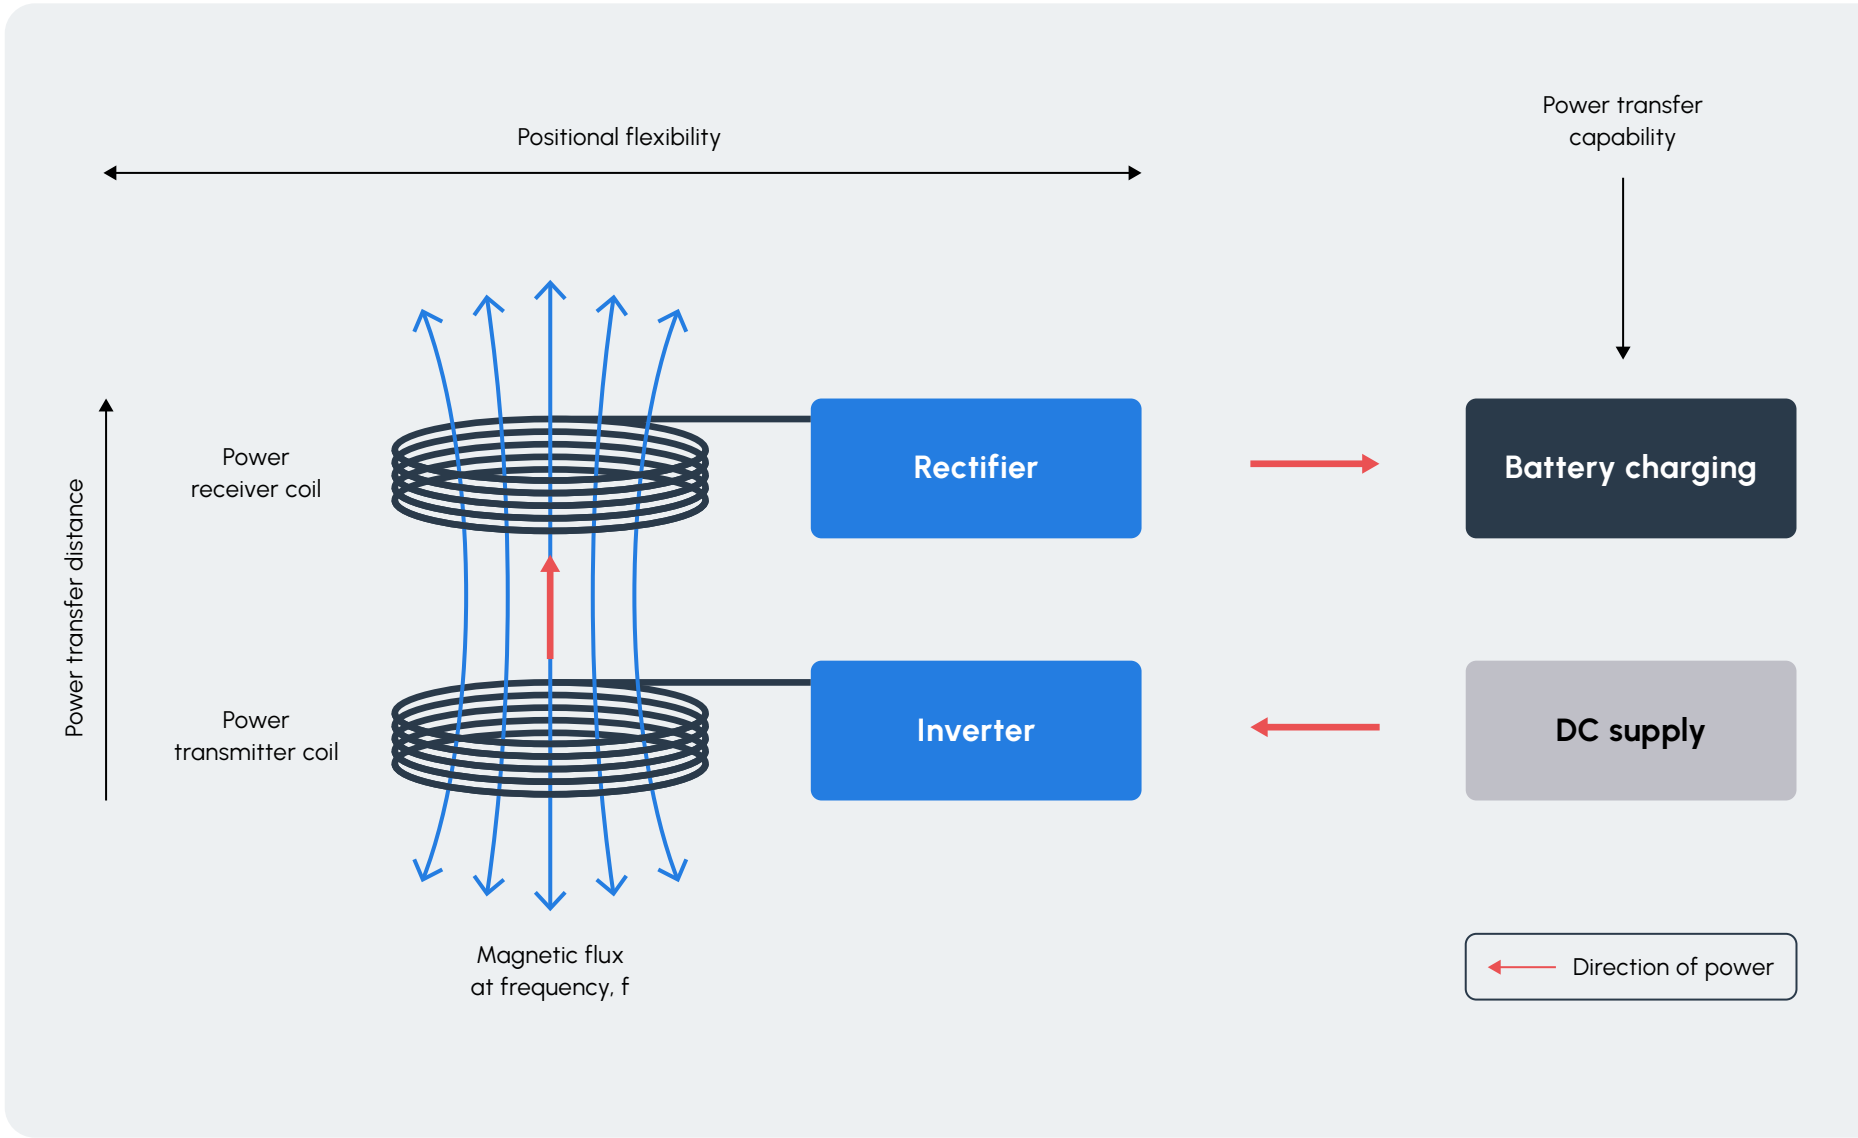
Positional flexibility

Power transfer capability

Power transfer distance

Power receiver coil

Rectifier

Battery charging

Power transmitter coil

Inverter

DC supply

Magnetic flux at frequency, f

Direction of power